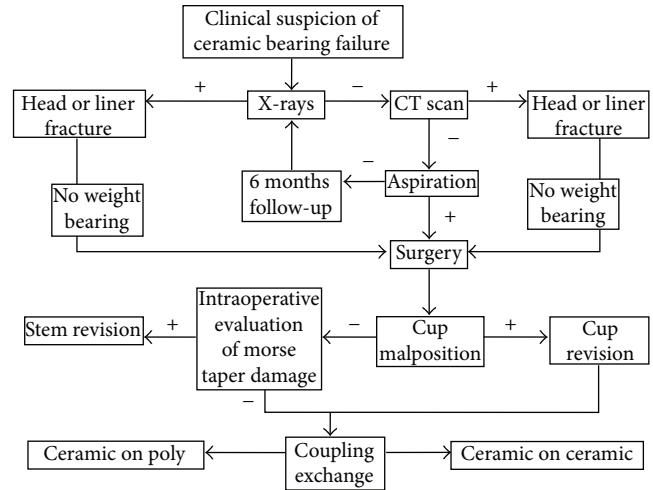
Clinical suspicion of ceramic bearing failure

+

Head or liner fracture

X-rays

−

CT scan

+

Head or liner fracture

−

−

6 months follow-up

Aspiration

No weight bearing

+

No weight bearing

Surgery

Stem revision

+

Intraoperative evaluation of morse taper damage

−

Cup malposition

+

Cup revision

−

Ceramic on poly

Coupling exchange

Ceramic on ceramic